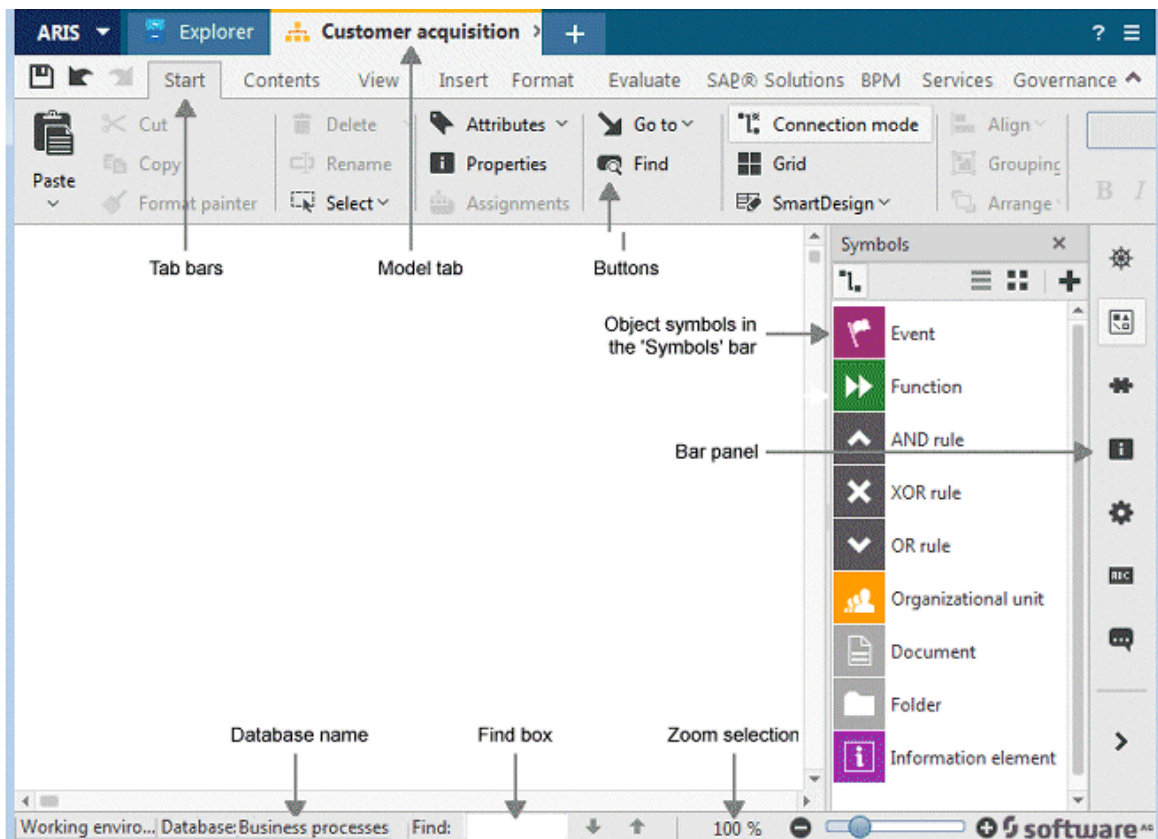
ARIS Explorer Customer acquisition +

? ☰

Start Contents View Insert Format Evaluate SAP® Solutions BPM Services Governance

Paste

Cut

Copy

Format painter

Delete

Rename

Select

Attributes

Properties

Assignments

Go to

Find

Connection mode

Grid

SmartDesign

Align

Grouping

Arrange

B I

Tab bars

Model tab

Buttons

Symbols

Object symbols in the 'Symbols' bar

Event

Function

AND rule

XOR rule

OR rule

Organizational unit

Document

Folder

Information element

Bar panel

Database name

Find box

Zoom selection

Working enviro... Database: Business processes Find:

100 %

software AG